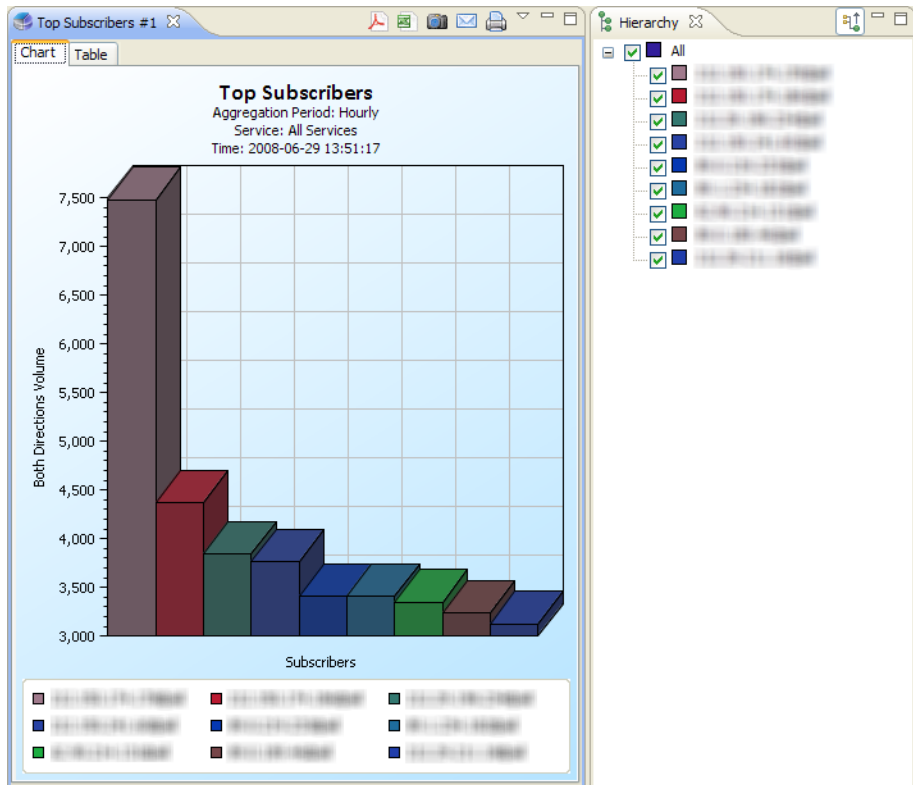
Top Subscribers #1

Chart | Table

Top Subscribers
Aggregation Period: Hourly
Service: All Services
Time: 2008-06-29 13:51:17

Both Directions Volume

7,500
7,000
6,500
6,000
5,500
5,000
4,500
4,000
3,500
3,000

Subscribers

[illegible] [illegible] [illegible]
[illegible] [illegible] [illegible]
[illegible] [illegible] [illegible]

Hierarchy

All
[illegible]
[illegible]
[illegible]
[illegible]
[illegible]
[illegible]
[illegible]
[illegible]
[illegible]